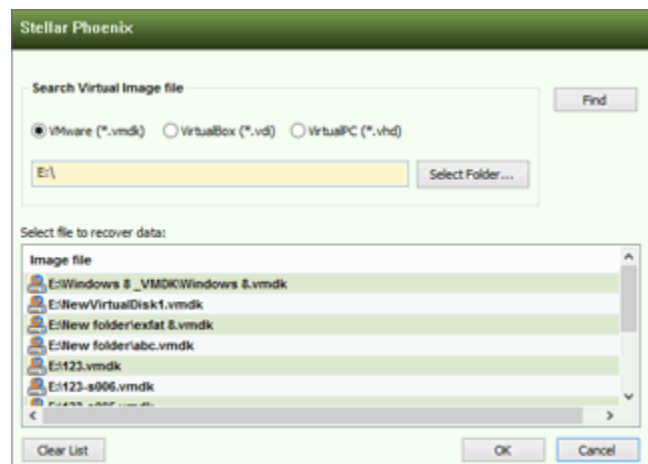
Stellar Phoenix

Search Virtual Image file

Find

VMware (*.vmdk) VirtualBox (*.vdi) VirtualPC (*.vhd)

E:\

Select Folder...

Select file to recover data:

Image file

E:\Windows 8 _VMDK\Windows 8.vmdk
E:\NewVirtualDisk1.vmdk
E:\New folder\exfat 8.vmdk
E:\New folder\abc.vmdk
E:\123.vmdk
E:\123-s006.vmdk
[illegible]

Clear List

OK

Cancel